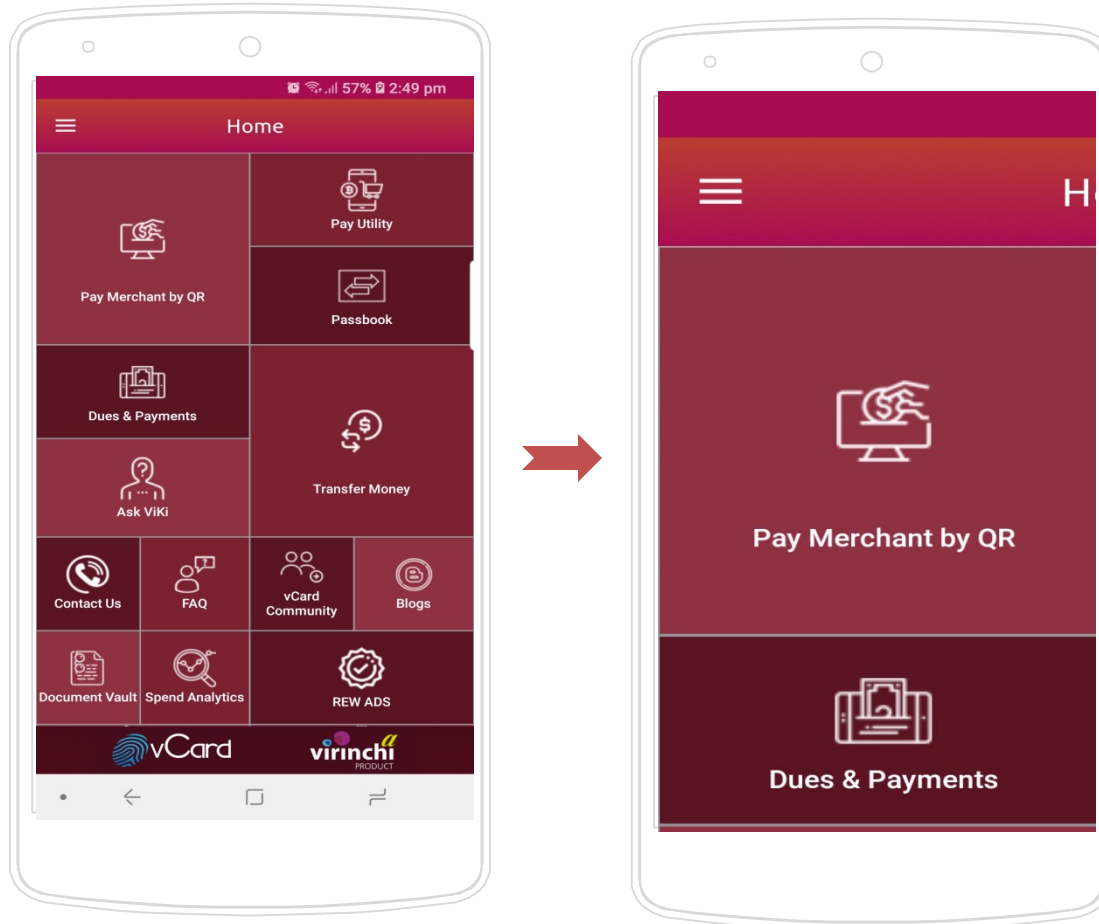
57% 2:49 pm

Home

Pay Utility

Pay Merchant by QR

Passbook

Dues & Payments

Transfer Money

Ask ViKi

Contact Us

FAQ

vCard Community

Blogs

Document Vault

Spend Analytics

REW ADS

vCard

virinchi PRODUCT

H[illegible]

Pay Merchant by QR

Dues & Payments